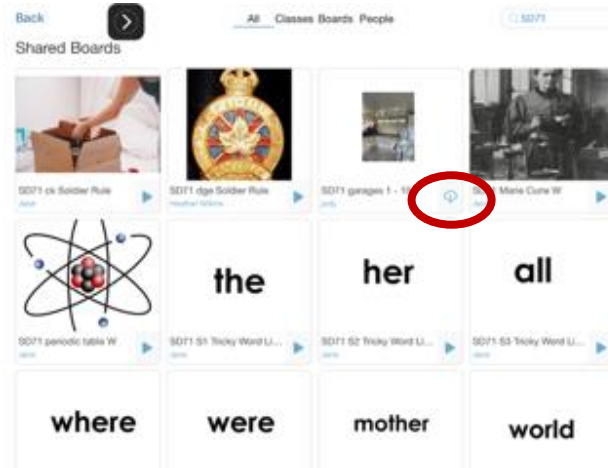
Back

All Classes Boards People

SD71

Shared Boards

SD71 ck Soldier Rule
Janie

SD71 dge Soldier Rule
Heather Wilkins

SD71 garages 1 - 10
Jody

SD71 Marie Curie W
Janie

SD71 periodic table W
Janie

the

SD71 S1 Tricky Word Li...
Janie

her

SD71 S2 Tricky Word Li...
Janie

all

SD71 S3 Tricky Word Li...
Janie

where

were

mother

world